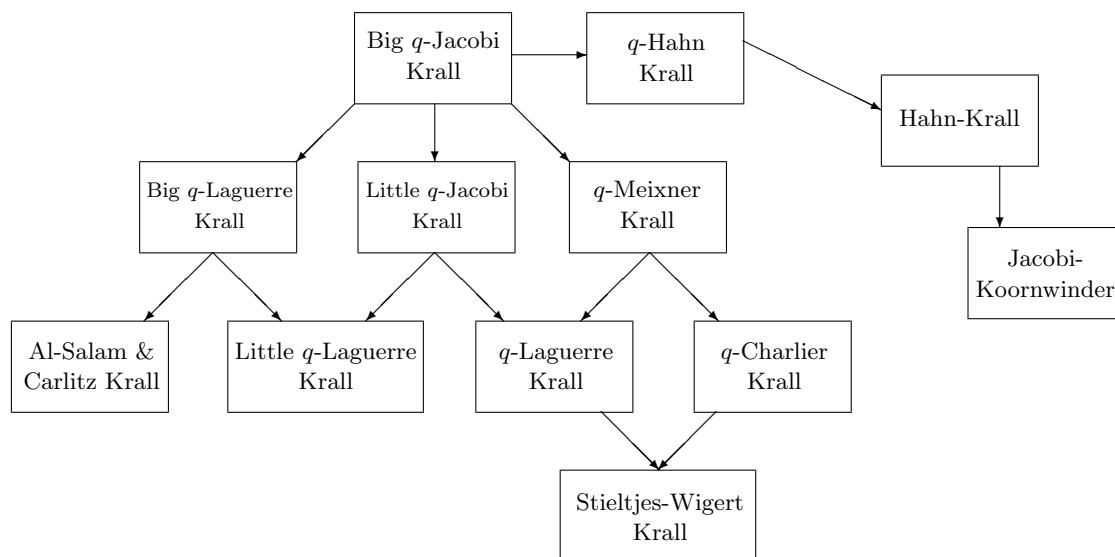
Big $q$-Jacobi Krall

$q$-Hahn Krall

Hahn-Krall

Big $q$-Laguerre Krall

Little $q$-Jacobi Krall

$q$-Meixner Krall

Jacobi-Koornwinder

Al-Salam & Carlitz Krall

Little $q$-Laguerre Krall

$q$-Laguerre Krall

$q$-Charlier Krall

Stieltjes-Wigert Krall